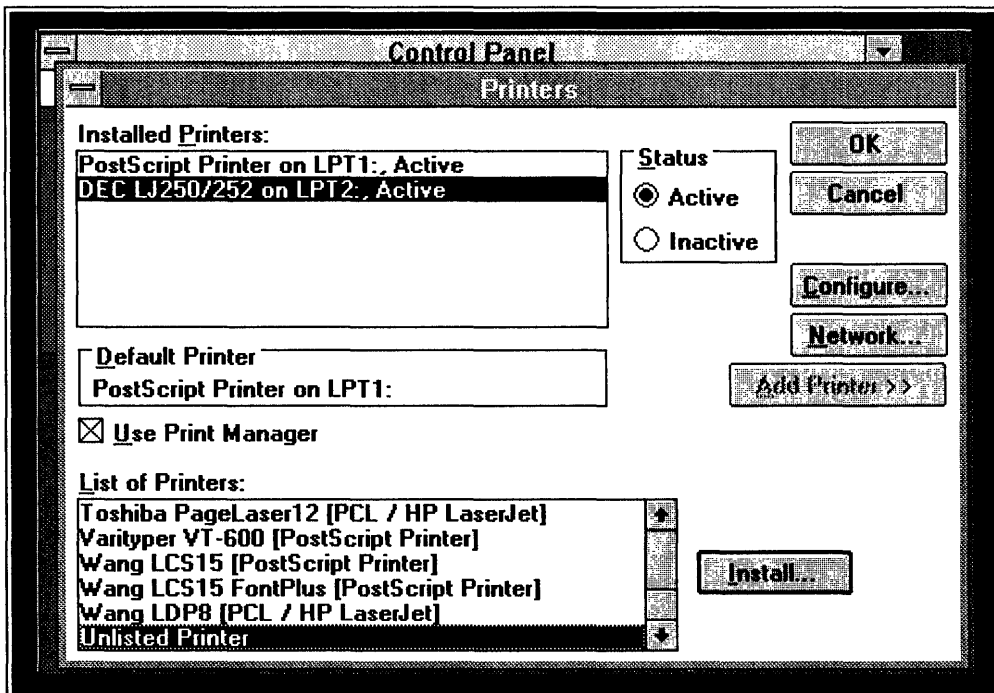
Control Panel

Printers

Installed Printers:

PostScript Printer on LPT1:, Active
DEC LJ250/252 on LPT2:, Active

Status
Active
Inactive

OK
Cancel
Configure...
Network...
Add Printer >>

Default Printer
PostScript Printer on LPT1:

Use Print Manager

List of Printers:

Toshiba PageLaser12 [PCL / HP LaserJet]
Varityper VT-600 [PostScript Printer]
Wang LCS15 [PostScript Printer]
Wang LCS15 FontPlus [PostScript Printer]
Wang LDP8 [PCL / HP LaserJet]
Unlisted Printer

Install...